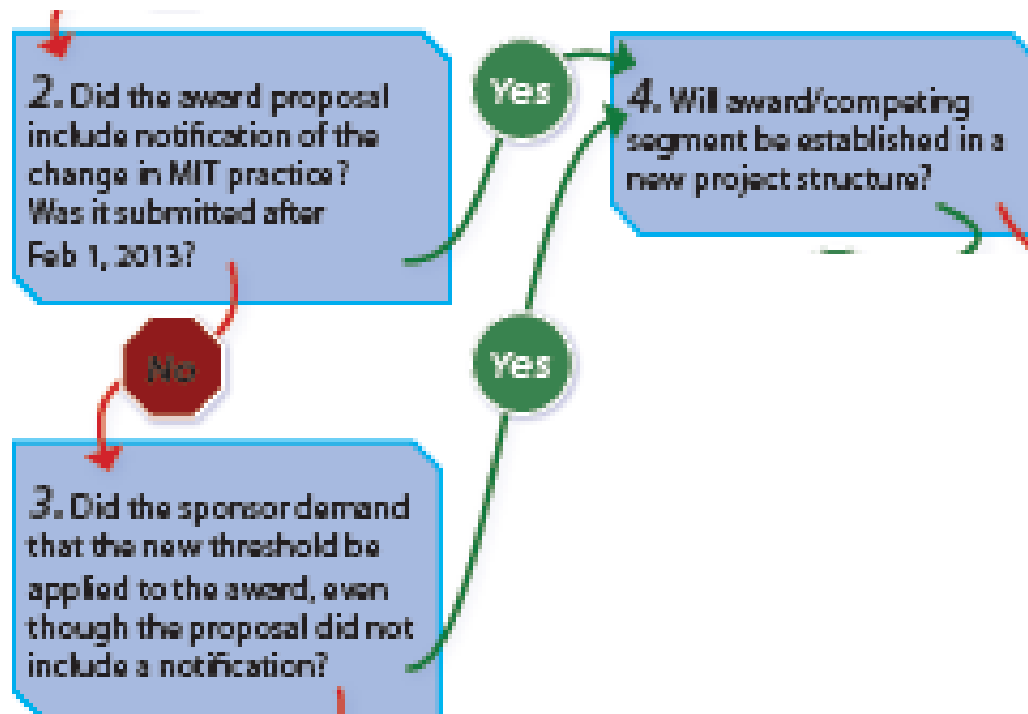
2. Did the award proposal include notification of the change in MIT practice? Was it submitted after Feb 1, 2013?

Yes

4. Will award/competing segment be established in a new project structure?

No

Yes

3. Did the sponsor demand that the new threshold be applied to the award, even though the proposal did not include a notification?